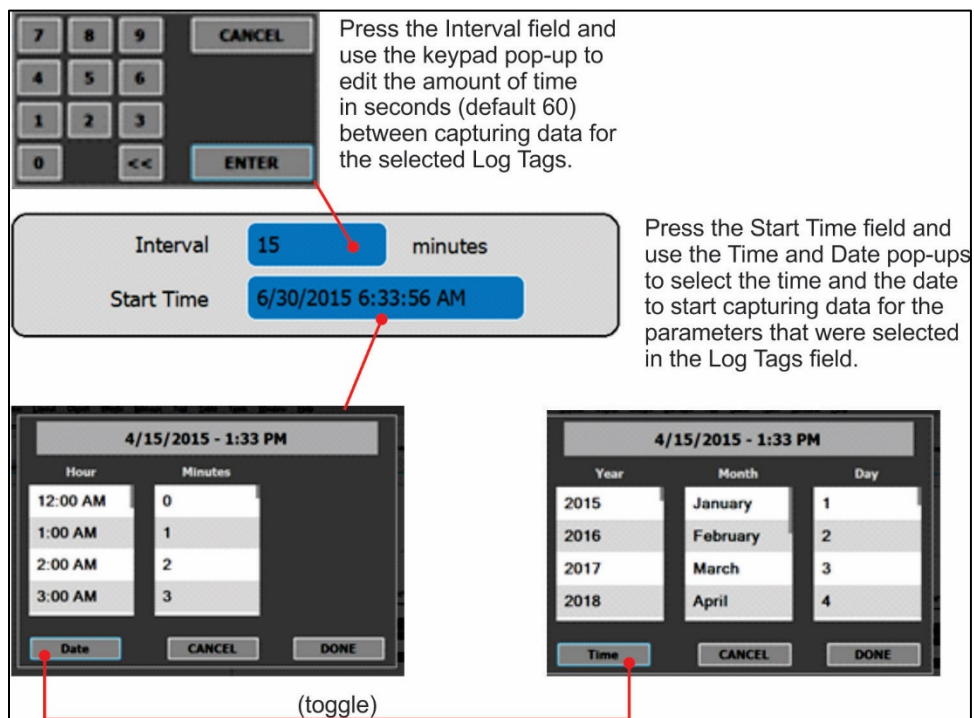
7 8 9 CANCEL
4 5 6
1 2 3
0 << ENTER

Press the Interval field and use the keypad pop-up to edit the amount of time in seconds (default 60) between capturing data for the selected Log Tags.

Interval 15 minutes
Start Time 6/30/2015 6:33:56 AM

Press the Start Time field and use the Time and Date pop-ups to select the time and the date to start capturing data for the parameters that were selected in the Log Tags field.

4/15/2015 - 1:33 PM

| Hour | Minutes |
|---|---|
| 12:00 AM | 0 |
| 1:00 AM | 1 |
| 2:00 AM | 2 |
| 3:00 AM | 3 |

Date CANCEL DONE

4/15/2015 - 1:33 PM

| Year | Month | Day |
|---|---|---|
| 2015 | January | 1 |
| 2016 | February | 2 |
| 2017 | March | 3 |
| 2018 | April | 4 |

Time CANCEL DONE

(toggle)